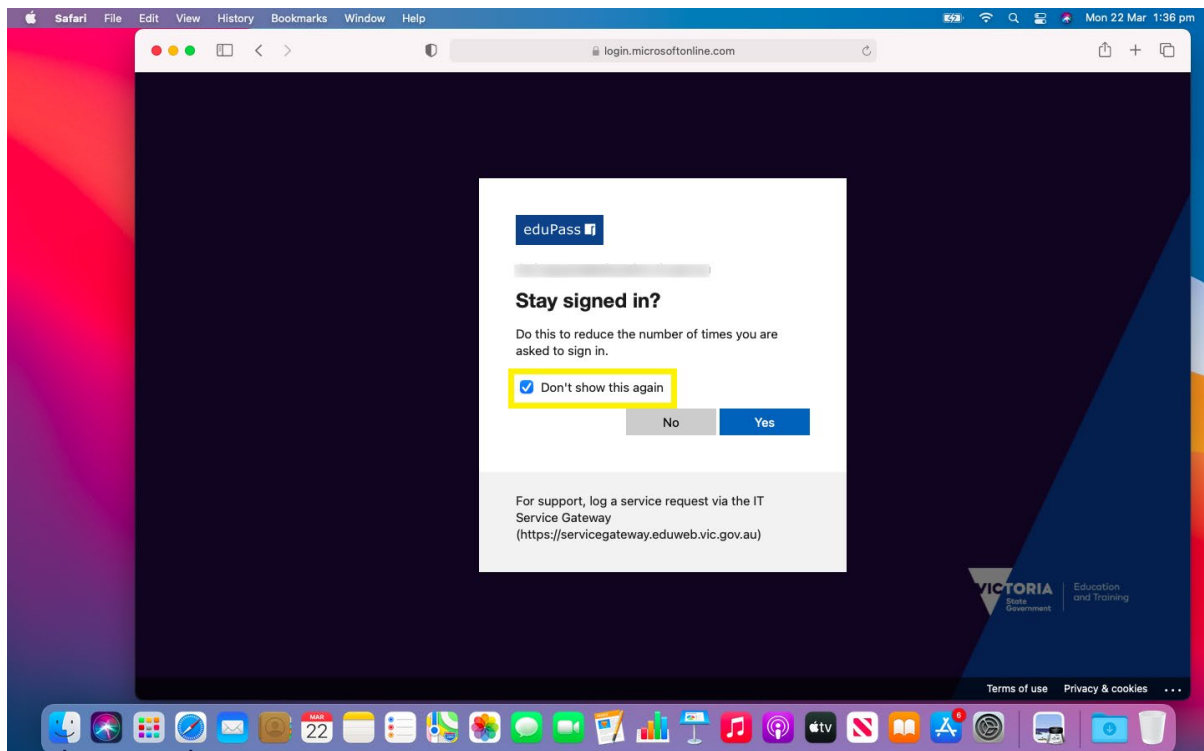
Safari File Edit View History Bookmarks Window Help

Mon 22 Mar 1:36 pm

login.microsoftonline.com

eduPass

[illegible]

Stay signed in?

Do this to reduce the number of times you are asked to sign in.

Don't show this again

No

Yes

For support, log a service request via the IT Service Gateway (https://servicegateway.eduweb.vic.gov.au)

VICTORIA State Government

Education and Training

Terms of use Privacy & cookies ...

MAR 22

tv

6